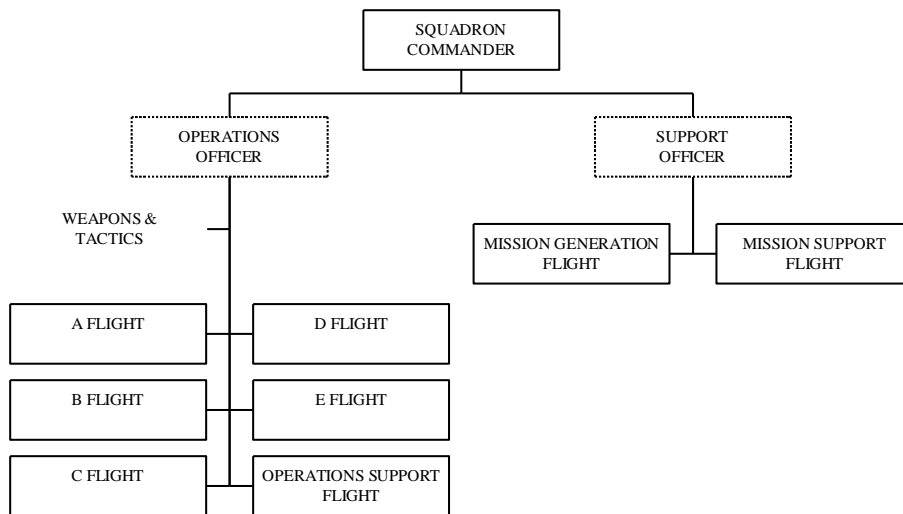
SQUADRON COMMANDER

OPERATIONS OFFICER

SUPPORT OFFICER

WEAPONS & TACTICS

MISSION GENERATION FLIGHT

MISSION SUPPORT FLIGHT

A FLIGHT

D FLIGHT

B FLIGHT

E FLIGHT

C FLIGHT

OPERATIONS SUPPORT FLIGHT